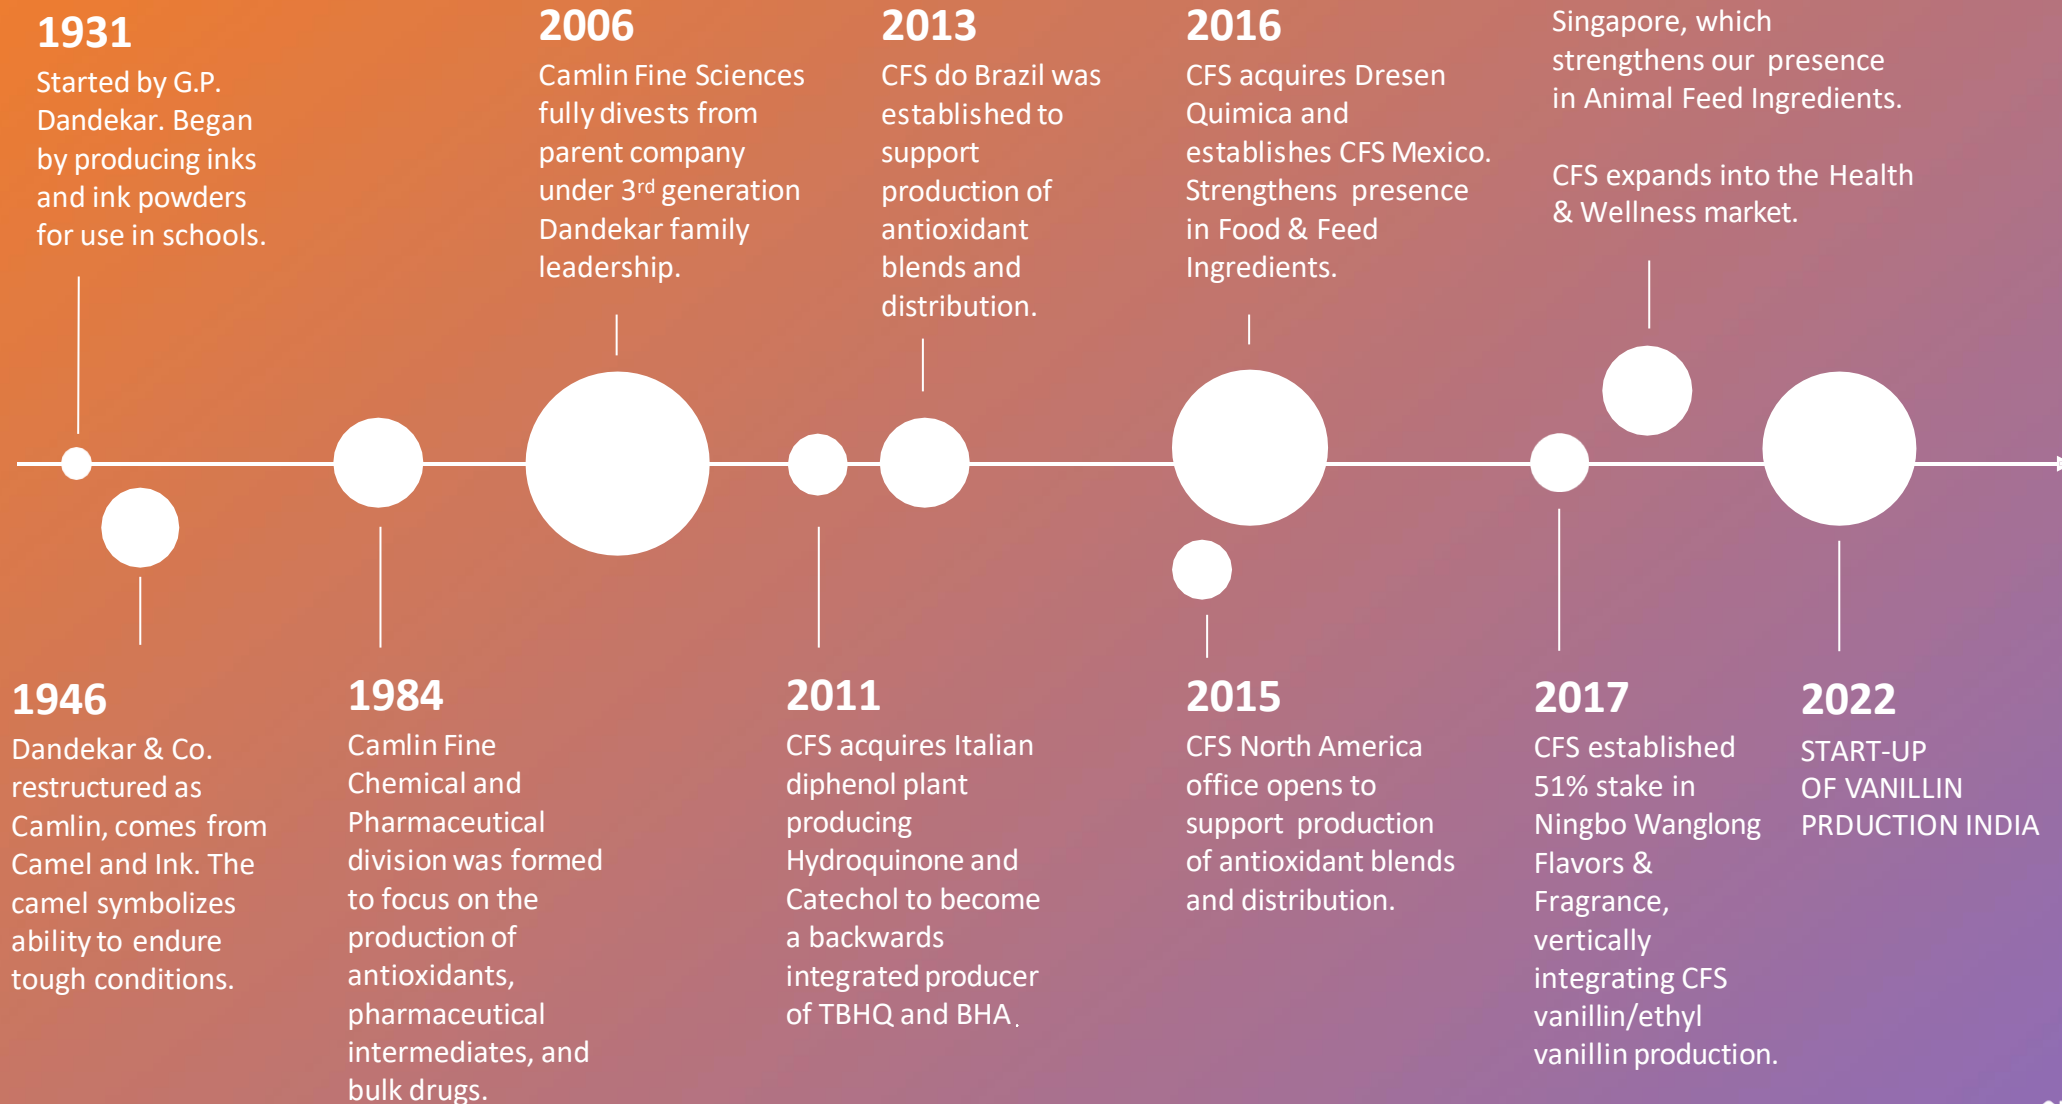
1931
Started by G.P. Dandekar. Began by producing inks and ink powders for use in schools.

2006
Camlin Fine Sciences fully divests from parent company under 3$^{rd}$ generation Dandekar family leadership.

2013
CFS do Brazil was established to support production of antioxidant blends and distribution.

2016
CFS acquires Dresen Quimica and establishes CFS Mexico. Strengthens presence in Food & Feed Ingredients.

Singapore, which strengthens our presence in Animal Feed Ingredients.

CFS expands into the Health & Wellness market.

1946
Dandekar & Co. restructured as Camlin, comes from Camel and Ink. The camel symbolizes ability to endure tough conditions.

1984
Camlin Fine Chemical and Pharmaceutical division was formed to focus on the production of antioxidants, pharmaceutical intermediates, and bulk drugs.

2011
CFS acquires Italian diphenol plant producing Hydroquinone and Catechol to become a backwards integrated producer of TBHQ and BHA.

2015
CFS North America office opens to support production of antioxidant blends and distribution.

2017
CFS established 51% stake in Ningbo Wanglong Flavors & Fragrance, vertically integrating CFS vanillin/ethyl vanillin production.

2022
START-UP OF VANILLIN PRDUCTION INDIA